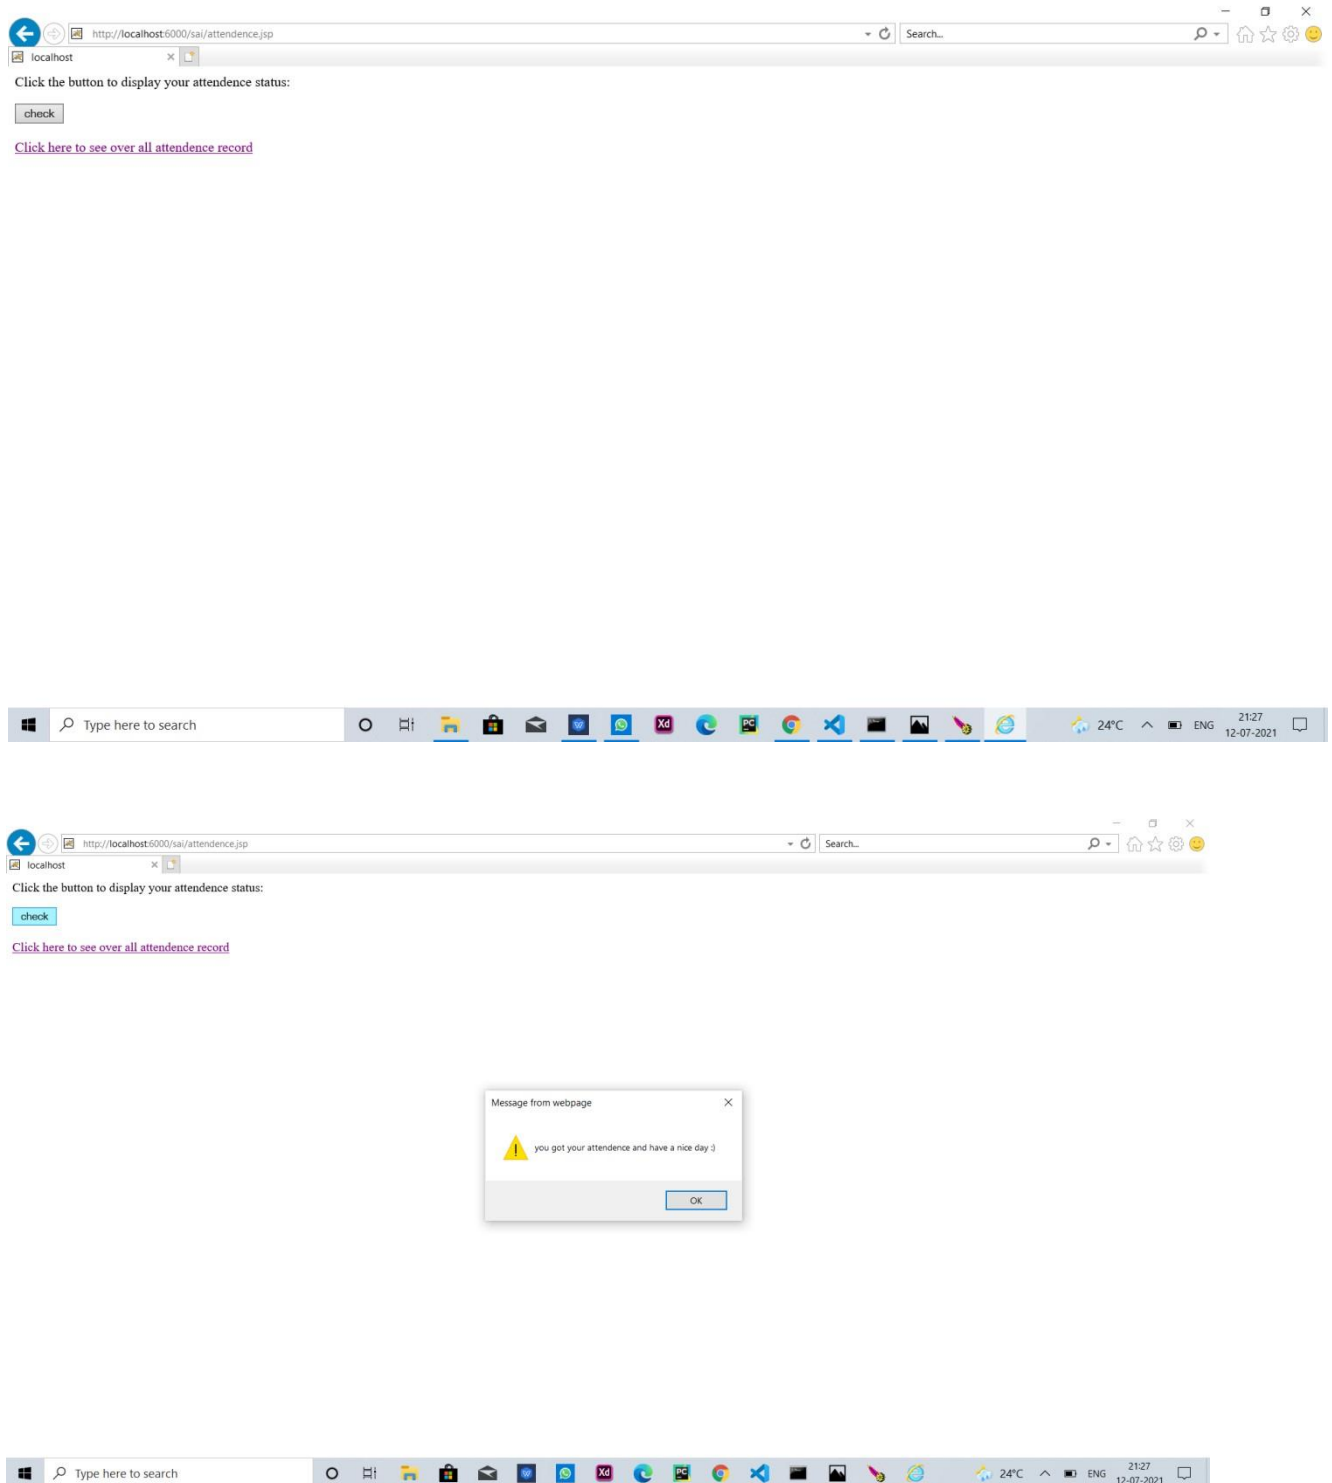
http://localhost:6000/sai/attendence.jsp

Search...

localhost

Click the button to display your attendence status:

check

Click here to see over all attendence record

Type here to search

24°C ENG 21:27 12-07-2021

http://localhost:6000/sai/attendence.jsp

Search...

localhost

Click the button to display your attendence status:

check

Click here to see over all attendence record

Message from webpage

you got your attendence and have a nice day :)

OK

Type here to search

24°C ENG 21:27 12-07-2021